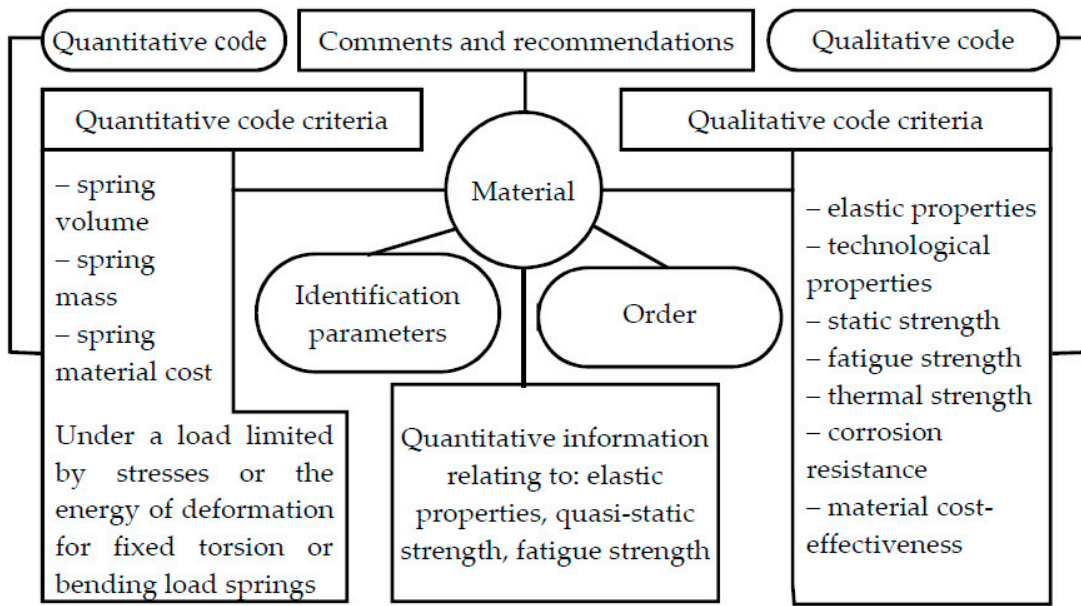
Quantitative code

Comments and recommendations

Qualitative code

Quantitative code criteria

Qualitative code criteria

– spring volume
– spring mass
– spring material cost

Material

Identification parameters

Order

– elastic properties
– technological properties
– static strength
– fatigue strength
– thermal strength
– corrosion resistance
– material cost-effectiveness

Under a load limited by stresses or the energy of deformation for fixed torsion or bending load springs

Quantitative information relating to: elastic properties, quasi-static strength, fatigue strength